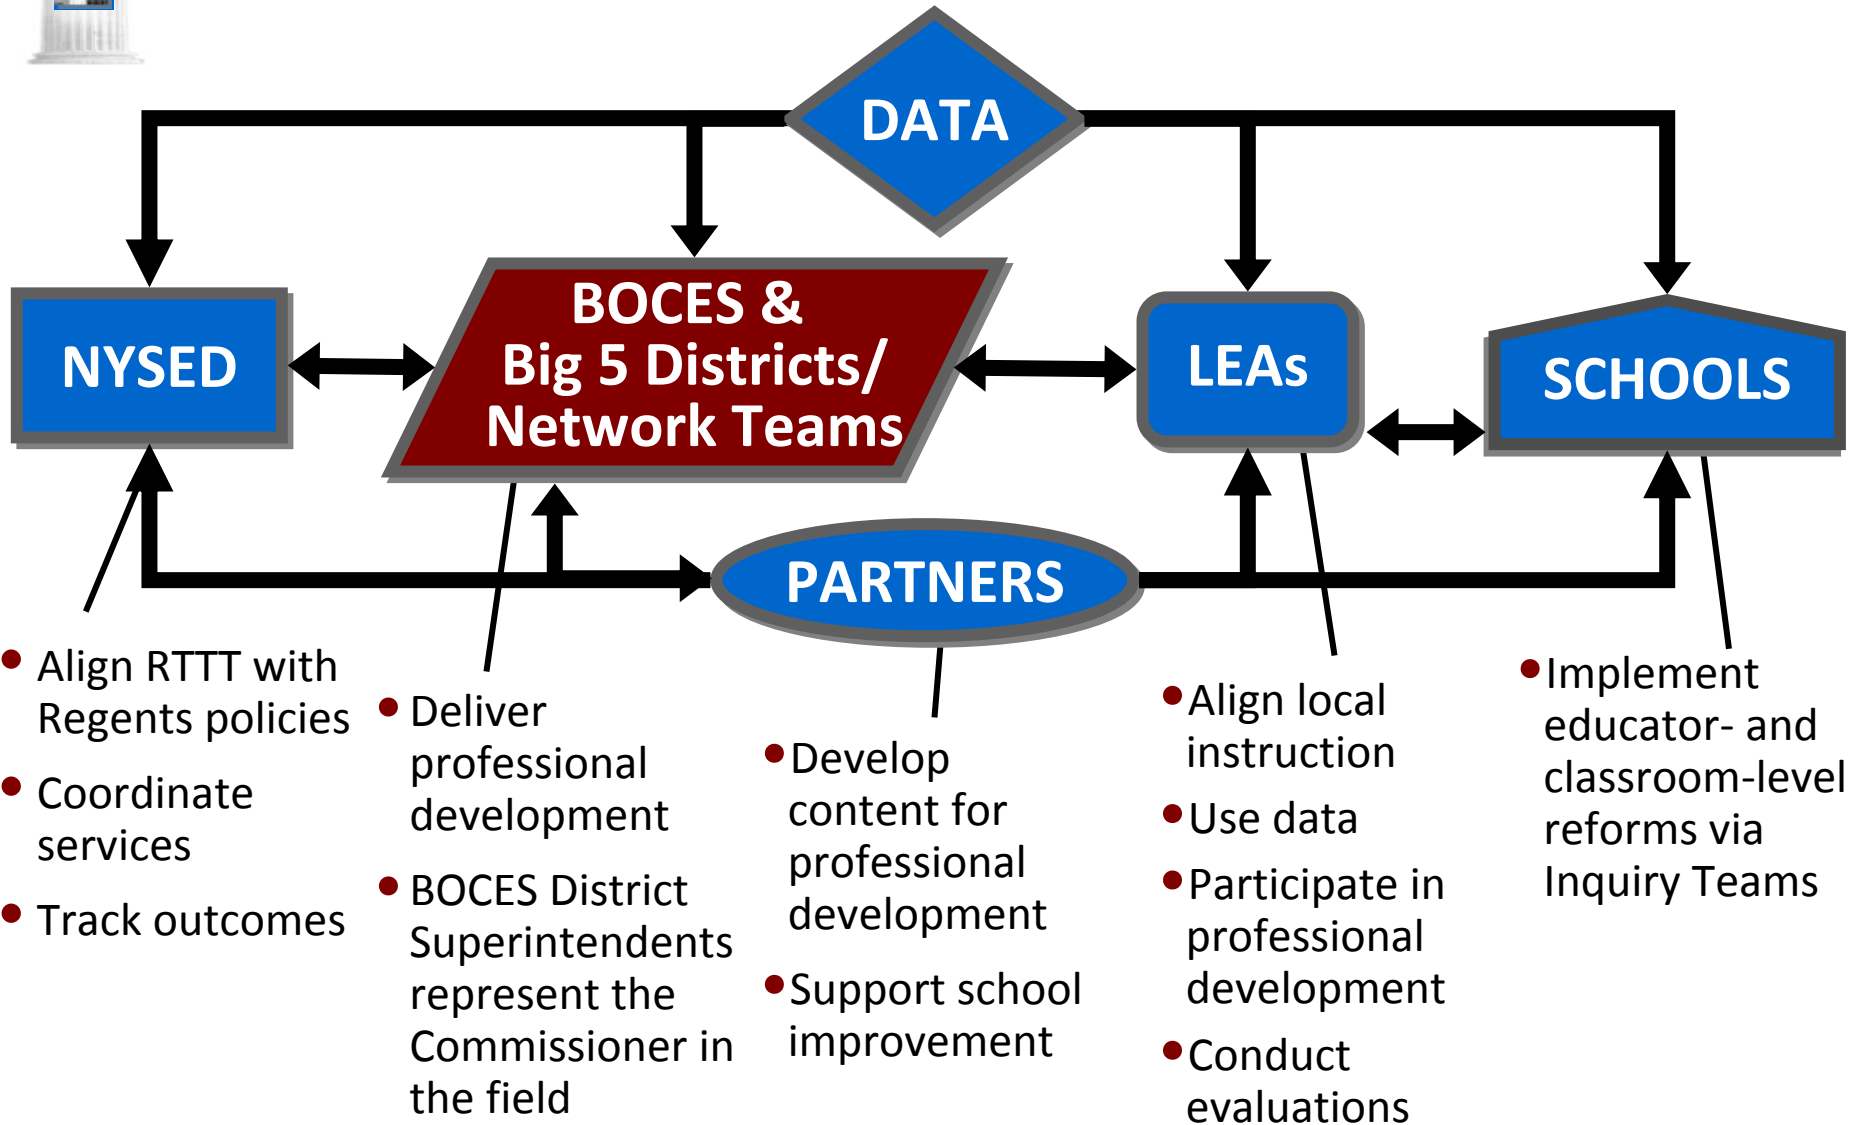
DATA

NYSED

BOCES & Big 5 Districts/ Network Teams

LEAs

SCHOOLS

PARTNERS

- Align RTTT with Regents policies
- Coordinate services
- Track outcomes

- Deliver professional development
- BOCES District Superintendents represent the Commissioner in the field

- Develop content for professional development
- Support school improvement

- Align local instruction
- Use data
- Participate in professional development
- Conduct evaluations

- Implement educator- and classroom-level reforms via Inquiry Teams